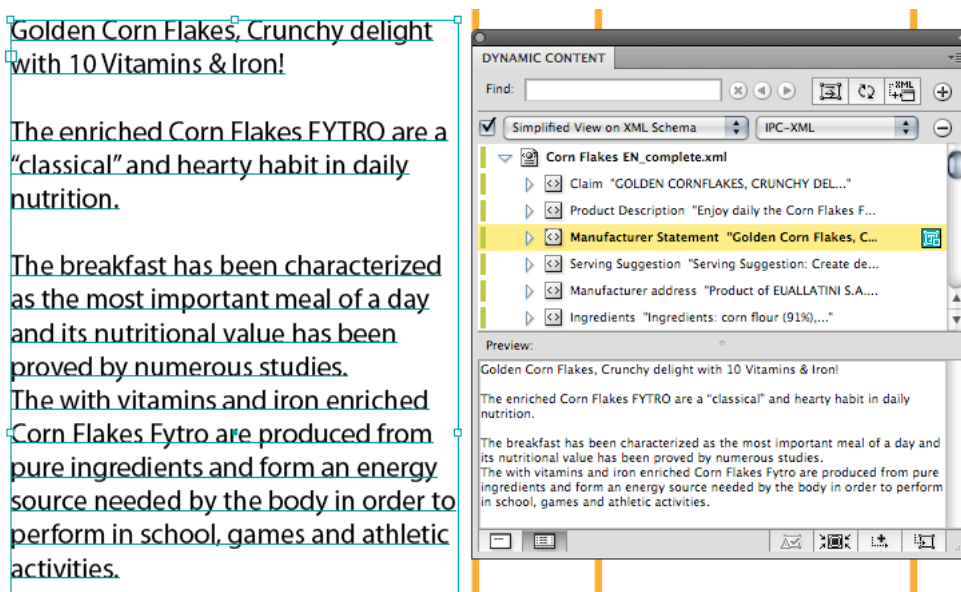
Golden Corn Flakes, Crunchy delight with 10 Vitamins & Iron!

The enriched Corn Flakes FYTRO are a "classical" and hearty habit in daily nutrition.

The breakfast has been characterized as the most important meal of a day and its nutritional value has been proved by numerous studies.
The with vitamins and iron enriched Corn Flakes Fytro are produced from pure ingredients and form an energy source needed by the body in order to perform in school, games and athletic activities.

DYNAMIC CONTENT

Find:

Simplified View on XML Schema

IPC-XML

Corn Flakes EN_complete.xml
Claim "GOLDEN CORNFLAKES, CRUNCHY DEL..."
Product Description "Enjoy daily the Corn Flakes F...
Manufacturer Statement "Golden Corn Flakes, C...
Serving Suggestion "Serving Suggestion: Create de...
Manufacturer address "Product of EUALLATINI S.A....
Ingredients "Ingredients: corn flour (91%),..."

Preview:

Golden Corn Flakes, Crunchy delight with 10 Vitamins & Iron!

The enriched Corn Flakes FYTRO are a "classical" and hearty habit in daily nutrition.

The breakfast has been characterized as the most important meal of a day and its nutritional value has been proved by numerous studies.
The with vitamins and iron enriched Corn Flakes Fytro are produced from pure ingredients and form an energy source needed by the body in order to perform in school, games and athletic activities.